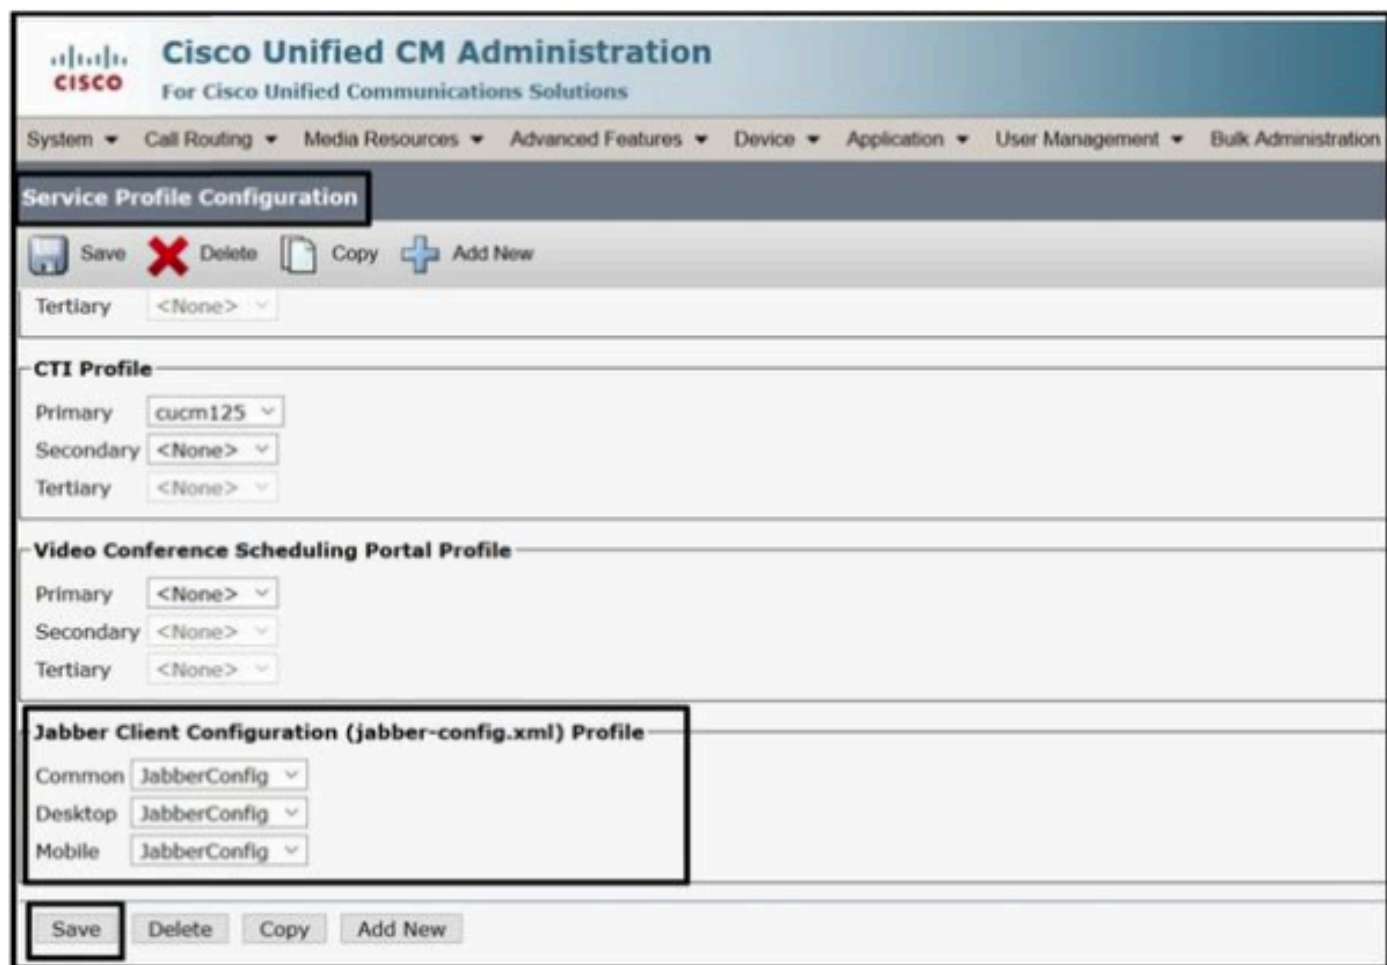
cisco

Cisco Unified CM Administration
For Cisco Unified Communications Solutions

System ▾ Call Routing ▾ Media Resources ▾ Advanced Features ▾ Device ▾ Application ▾ User Management ▾ Bulk Administration

Service Profile Configuration

Save Delete Copy Add New

Tertiary <None>

CTI Profile
Primary cucm125
Secondary <None>
Tertiary <None>

Video Conference Scheduling Portal Profile
Primary <None>
Secondary <None>
Tertiary <None>

Jabber Client Configuration (jabber-config.xml) Profile
Common JabberConfig
Desktop JabberConfig
Mobile JabberConfig

Save Delete Copy Add New